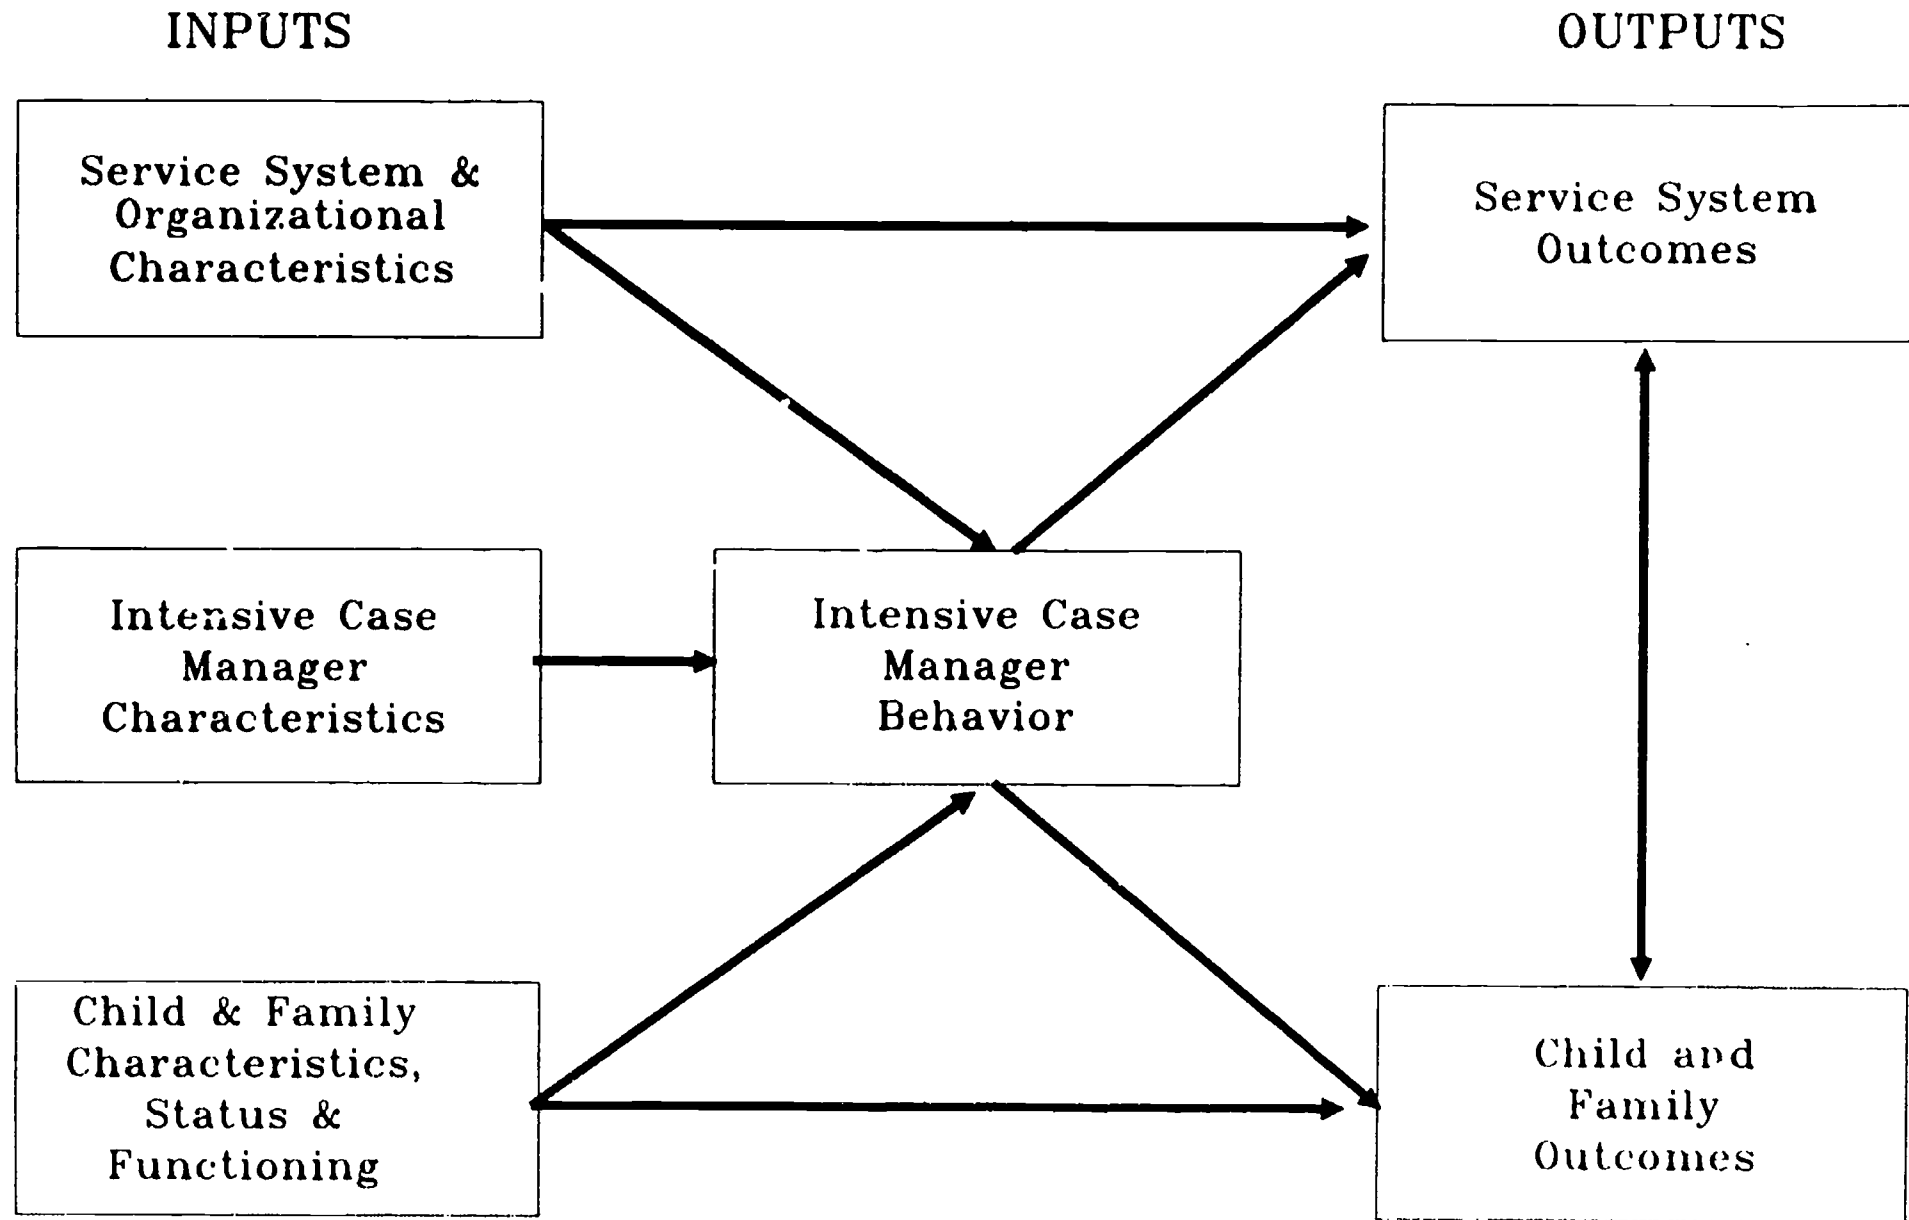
INPUTS

OUTPUTS

Service System & Organizational Characteristics

Service System Outcomes

Intensive Case Manager Characteristics

Intensive Case Manager Behavior

Child & Family Characteristics, Status & Functioning

Child and Family Outcomes